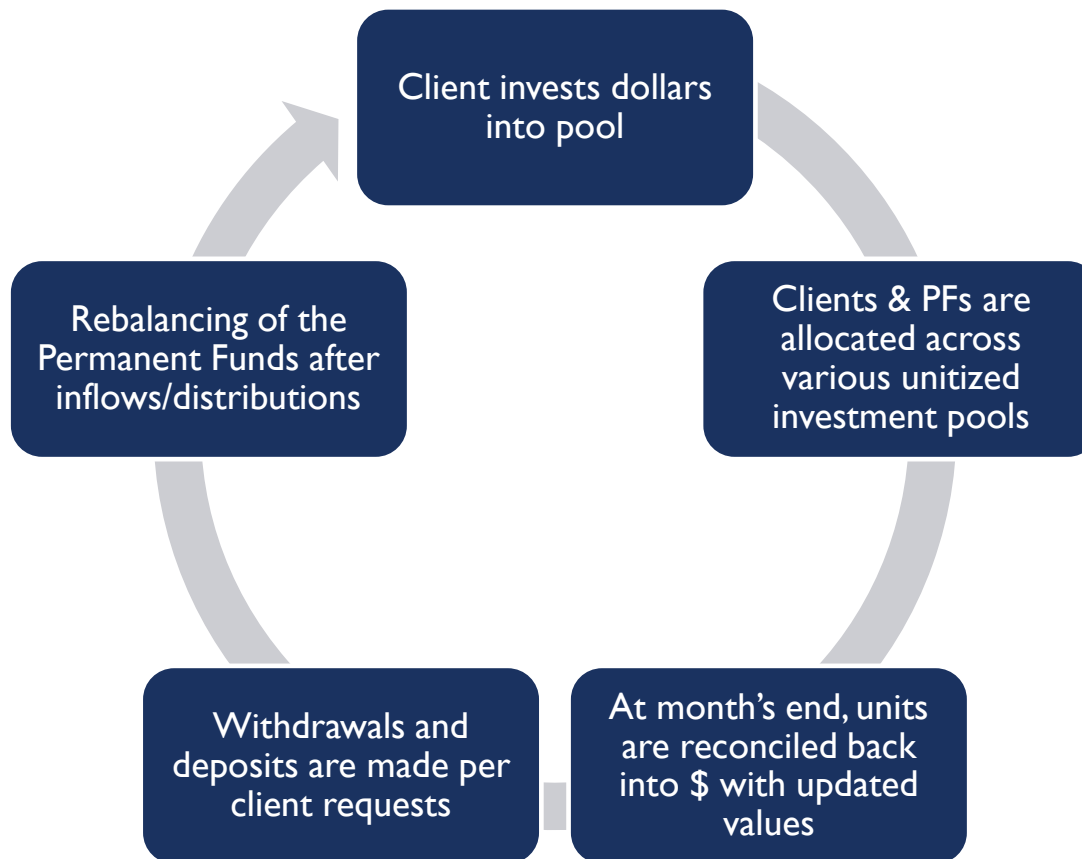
Client invests dollars into pool

Clients & PFs are allocated across various unitized investment pools

At month’s end, units are reconciled back into \$ with updated values

Withdrawals and deposits are made per client requests

Rebalancing of the Permanent Funds after inflows/distributions